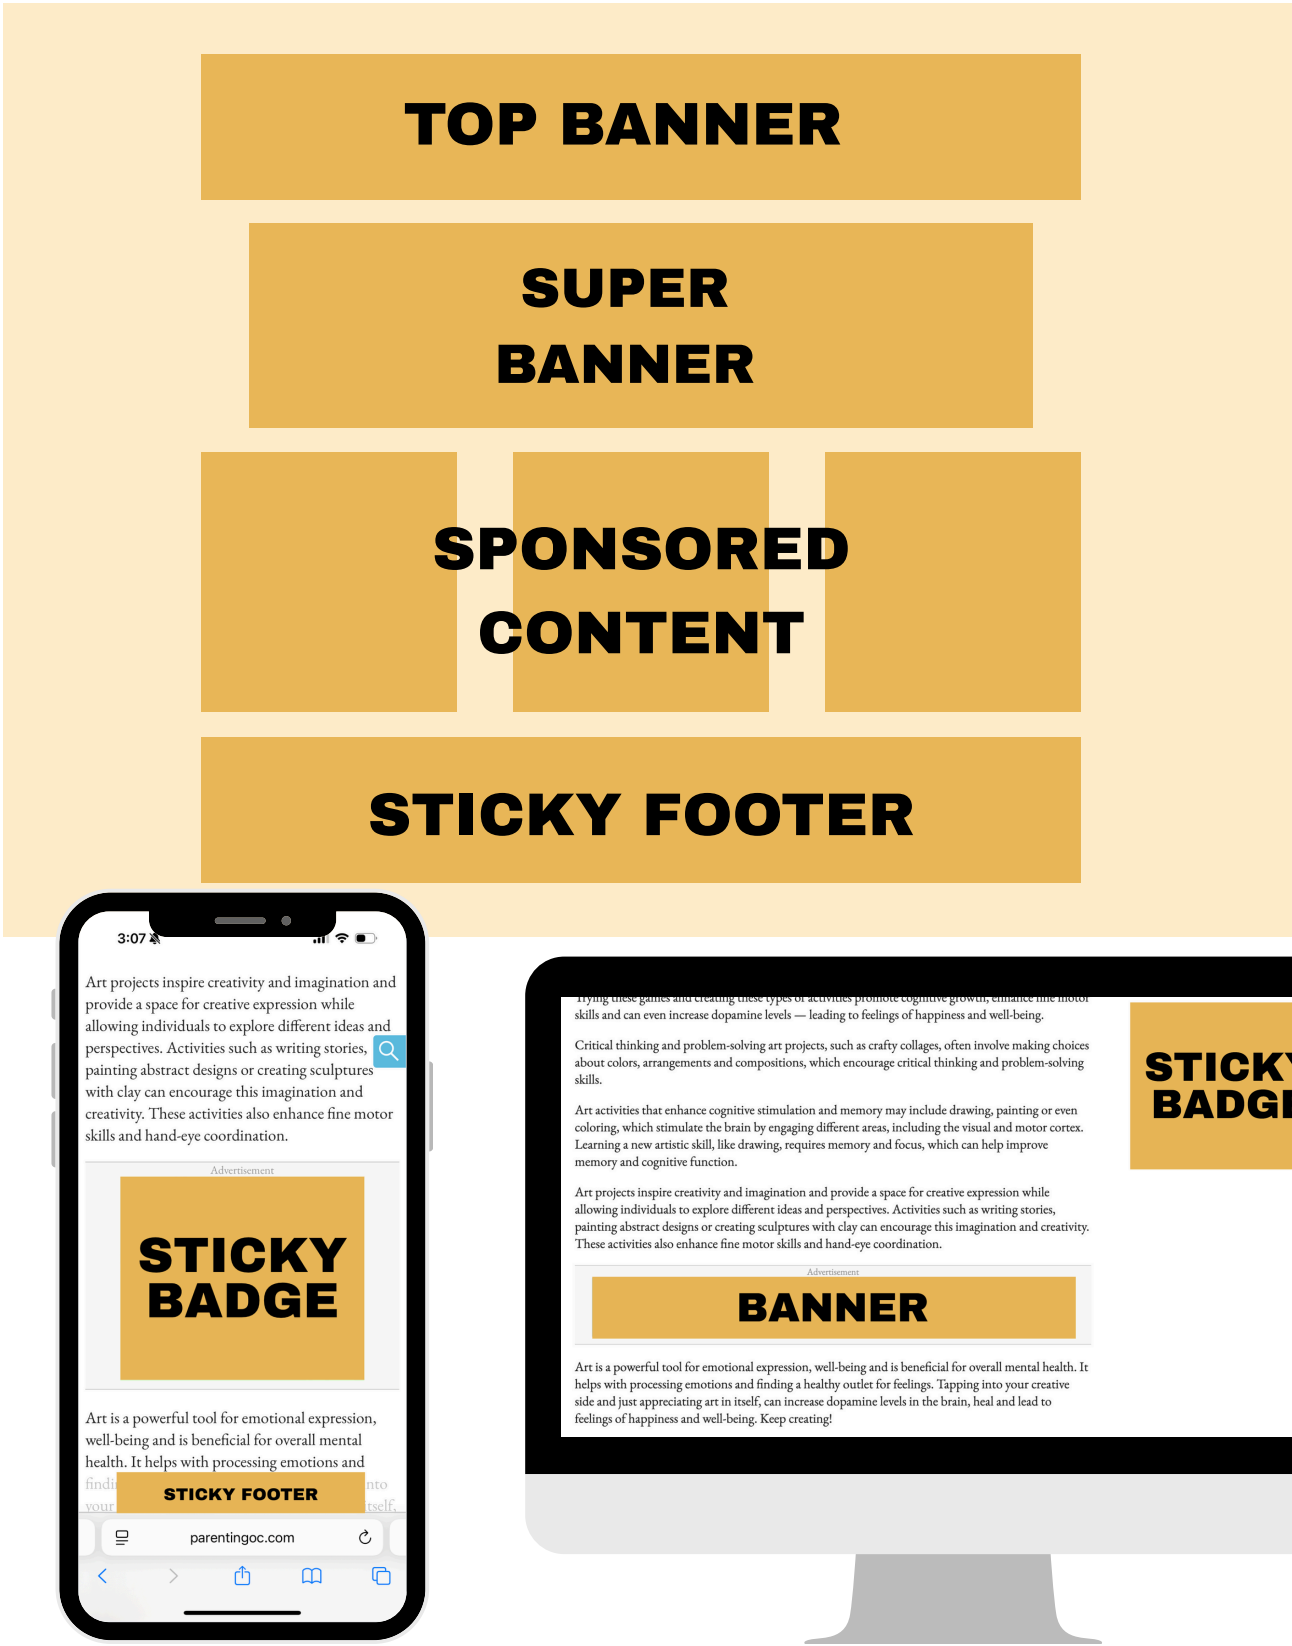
TOP BANNER

SUPER BANNER

SPONSORED CONTENT

STICKY FOOTER

3:07

Art projects inspire creativity and imagination and provide a space for creative expression while allowing individuals to explore different ideas and perspectives. Activities such as writing stories, painting abstract designs or creating sculptures with clay can encourage this imagination and creativity. These activities also enhance fine motor skills and hand-eye coordination.

Advertisement

STICKY BADGE

Art is a powerful tool for emotional expression, well-being and is beneficial for overall mental health. It helps with processing emotions and findi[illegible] nto your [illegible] tself.

STICKY FOOTER

parentingoc.com

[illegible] skills and can even increase dopamine levels — leading to feelings of happiness and well-being.

Critical thinking and problem-solving art projects, such as crafty collages, often involve making choices about colors, arrangements and compositions, which encourage critical thinking and problem-solving skills.

Art activities that enhance cognitive stimulation and memory may include drawing, painting or even coloring, which stimulate the brain by engaging different areas, including the visual and motor cortex. Learning a new artistic skill, like drawing, requires memory and focus, which can help improve memory and cognitive function.

Art projects inspire creativity and imagination and provide a space for creative expression while allowing individuals to explore different ideas and perspectives. Activities such as writing stories, painting abstract designs or creating sculptures with clay can encourage this imagination and creativity. These activities also enhance fine motor skills and hand-eye coordination.

Advertisement

BANNER

Art is a powerful tool for emotional expression, well-being and is beneficial for overall mental health. It helps with processing emotions and finding a healthy outlet for feelings. Tapping into your creative side and just appreciating art in itself, can increase dopamine levels in the brain, heal and lead to feelings of happiness and well-being. Keep creating!

STICKY BADGE